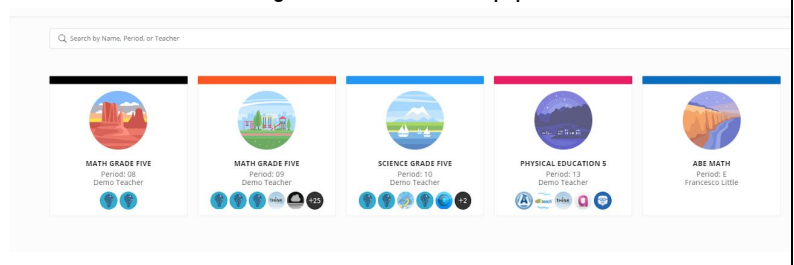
Search by Name, Period, or Teacher

MATH GRADE FIVE
Period: 08
Demo Teacher

MATH GRADE FIVE
Period: 09
Demo Teacher
+25

SCIENCE GRADE FIVE
Period: 10
Demo Teacher
+2

PHYSICAL EDUCATION 5
Period: 13
Demo Teacher

ABE MATH
Period: E
Francesco Little